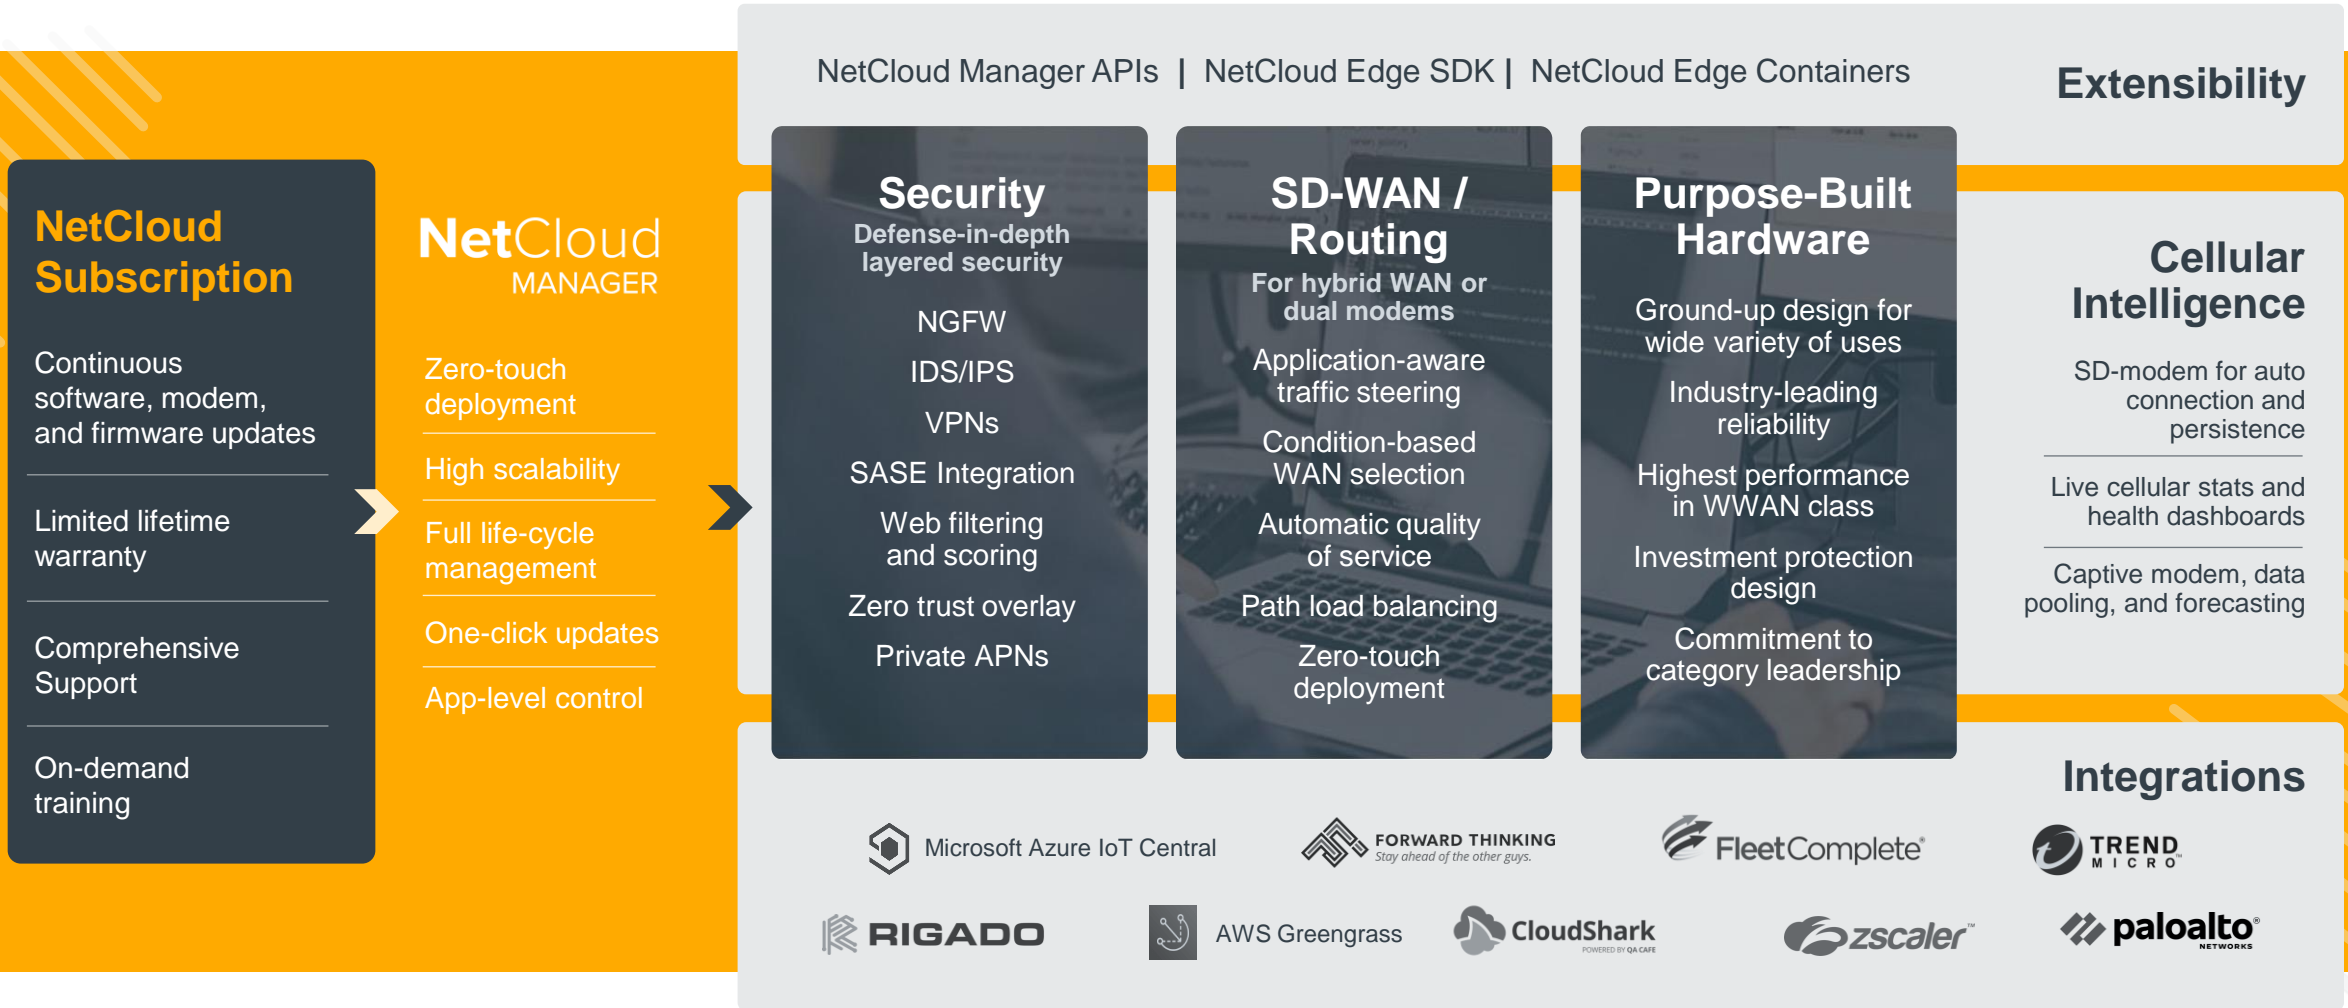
NetCloud Subscription

Continuous software, modem, and firmware updates

Limited lifetime warranty

Comprehensive Support

On-demand training

NetCloud MANAGER

Zero-touch deployment

High scalability

Full life-cycle management

One-click updates

App-level control

NetCloud Manager APIs | NetCloud Edge SDK | NetCloud Edge Containers

Extensibility

Security
Defense-in-depth layered security

NGFW

IDS/IPS

VPNs

SASE Integration

Web filtering and scoring

Zero trust overlay

Private APNs

SD-WAN / Routing
For hybrid WAN or dual modems

Application-aware traffic steering

Condition-based WAN selection

Automatic quality of service

Path load balancing

Zero-touch deployment

Purpose-Built Hardware

Ground-up design for wide variety of uses

Industry-leading reliability

Highest performance in WWAN class

Investment protection design

Commitment to category leadership

Cellular Intelligence

SD-modem for auto connection and persistence

Live cellular stats and health dashboards

Captive modem, data pooling, and forecasting

Integrations

Microsoft Azure IoT Central

FORWARD THINKING
Stay ahead of the other guys.

FleetComplete

TREND MICRO

RIGADO

AWS Greengrass

CloudShark
POWERED BY QA CAFE

zscaler

paloalto NETWORKS